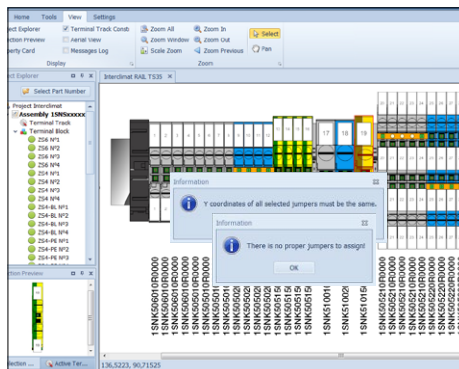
Home Tools View Settings

ect Explorer
ction Preview
perty Card

Terminal Track Consb
Aerial View
Messages Log

Display

Zoom All
Zoom Window
Scale Zoom

Zoom In
Zoom Out
Zoom Previous

Zoom

Select
Pan

ct Explorer

Select Part Number

Project Interclimat
Assembly 1SNSxxxxx
Terminal Track
Terminal Block
ZS6 N°1
ZS6 N°2
ZS6 N°3
ZS6 N°4
ZS4 N°1
ZS4 N°2
ZS4 N°3
ZS4 N°4
ZS4-BL N°1
ZS4-BL N°2
ZS4-BL N°3
ZS4-BL N°4
ZS4-PE N°1
ZS4-PE N°2
ZS4-PE N°3

ction Preview

Interclimat RAIL TS35

17 18 19

Information

Y coordinates of all selected jumpers must be the same.

Information

There is no proper jumpers to assign!

OK

1SNK506010R0000
1SNK506010R0000
1SNK506010R0000
1SNK506010R0000
1SNK505010R0000
1SNK505010R0000
1SNK505010R0000
1SNK505010R0000
1SNK50501
1SNK50501
1SNK50502
1SNK50502
1SNK50502
1SNK50502
1SNK50515
1SNK50515
1SNK50515
1SNK51002
1SNK51002
1SNK52010
1SNK505210R0000
1SNK505210R0000
1SNK505210R0000
1SNK505210R0000
1SNK505220R0000
1SNK505220R0000
1SNK505220R0000

ection ... Active Ter...

136,5223, 90,71525